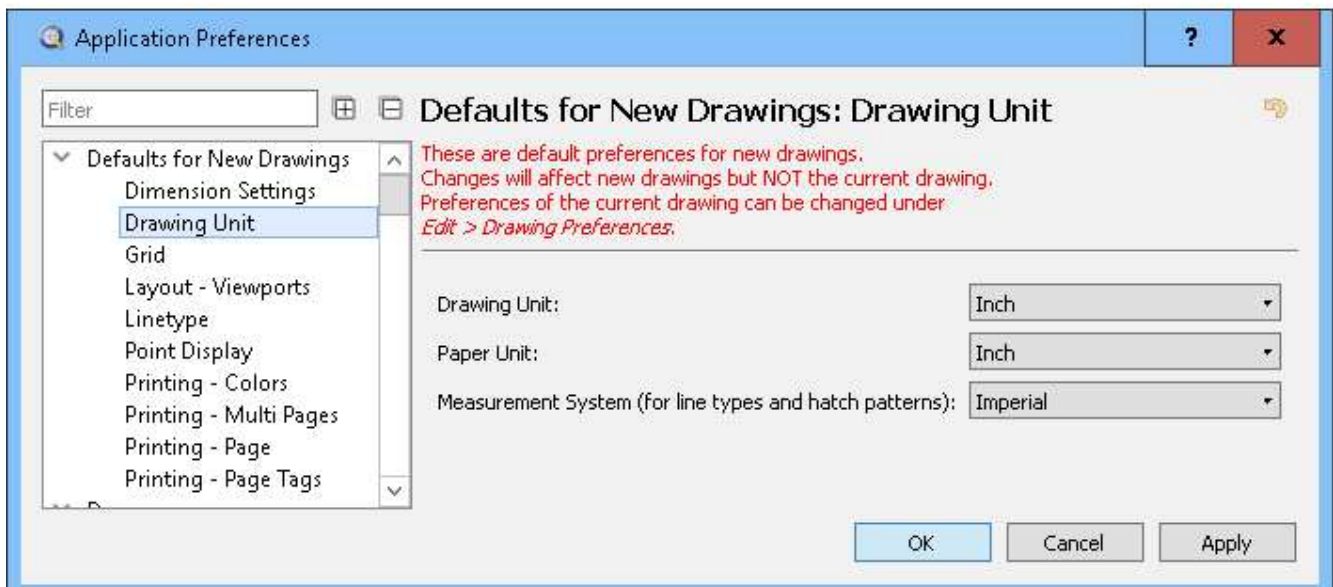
Application Preferences

?

x

Filter

Defaults for New Drawings: Drawing Unit

Defaults for New Drawings
Dimension Settings
Drawing Unit
Grid
Layout - Viewports
Linetype
Point Display
Printing - Colors
Printing - Multi Pages
Printing - Page
Printing - Page Tags

These are default preferences for new drawings.
Changes will affect new drawings but NOT the current drawing.
Preferences of the current drawing can be changed under
*Edit > Drawing Preferences.*

Drawing Unit: Inch

Paper Unit: Inch

Measurement System (for line types and hatch patterns): Imperial

OK Cancel Apply